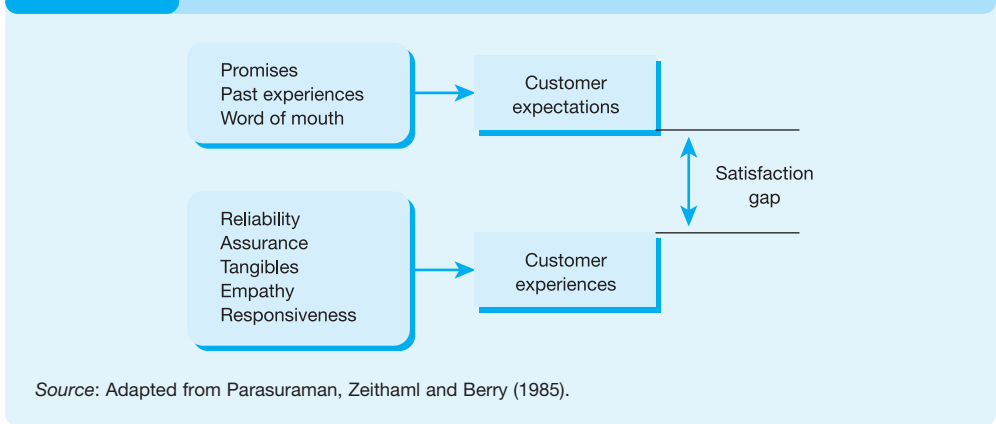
Promises
Past experiences
Word of mouth

Customer expectations

Satisfaction gap

Reliability
Assurance
Tangibles
Empathy
Responsiveness

Customer experiences

*Source*: Adapted from Parasuraman, Zeithaml and Berry (1985).